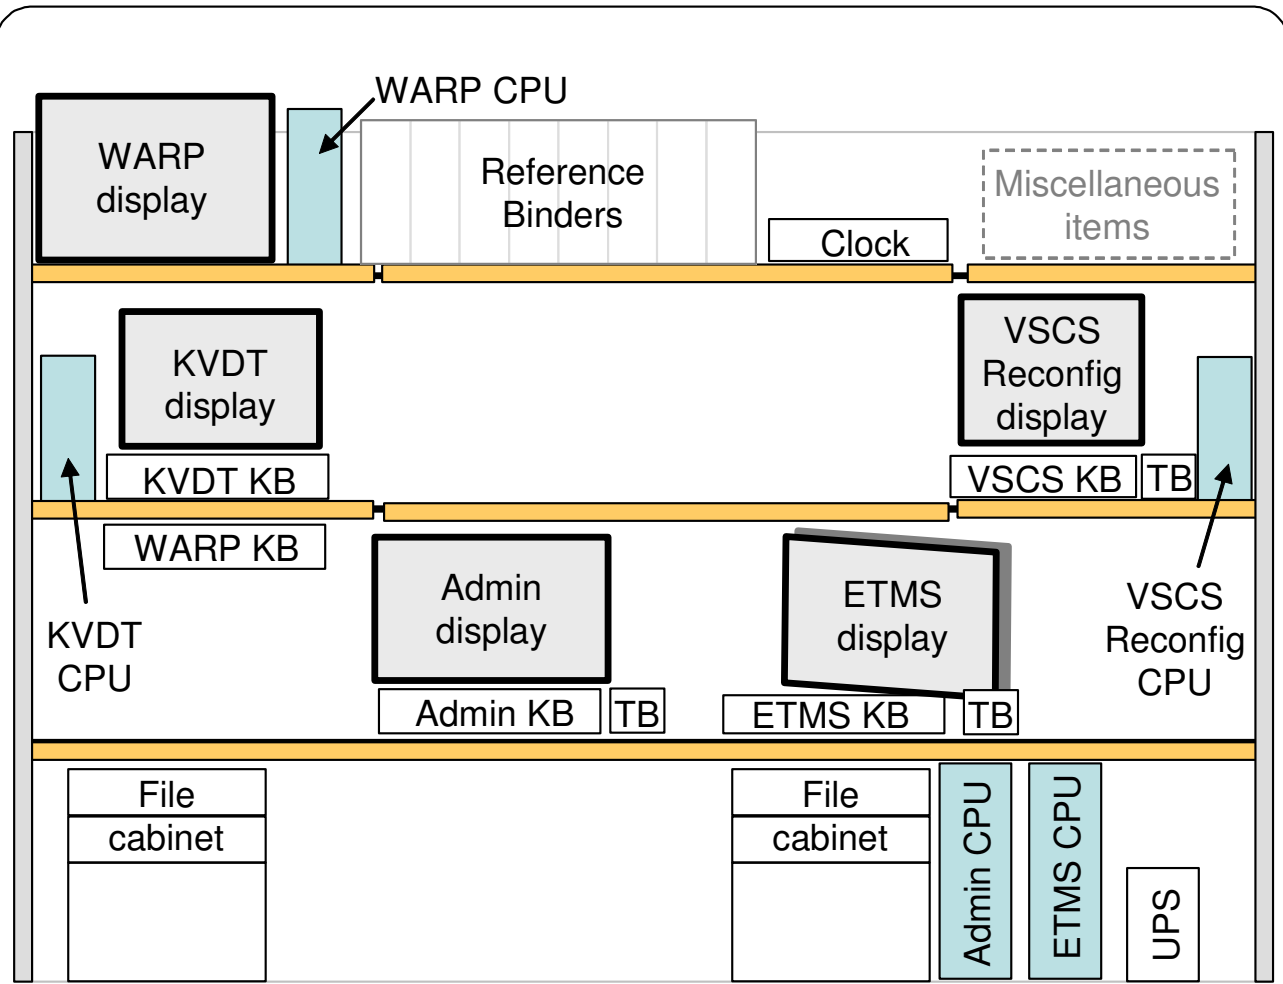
WARP CPU

WARP display

Reference Binders

Miscellaneous items

Clock

KVDT display

VSCS Reconfig display

KVDT KB

VSCS KB

TB

WARP KB

Admin display

ETMS display

KVDT CPU

VSCS Reconfig CPU

Admin KB

TB

ETMS KB

TB

File cabinet

File cabinet

Admin CPU

ETMS CPU

UPS